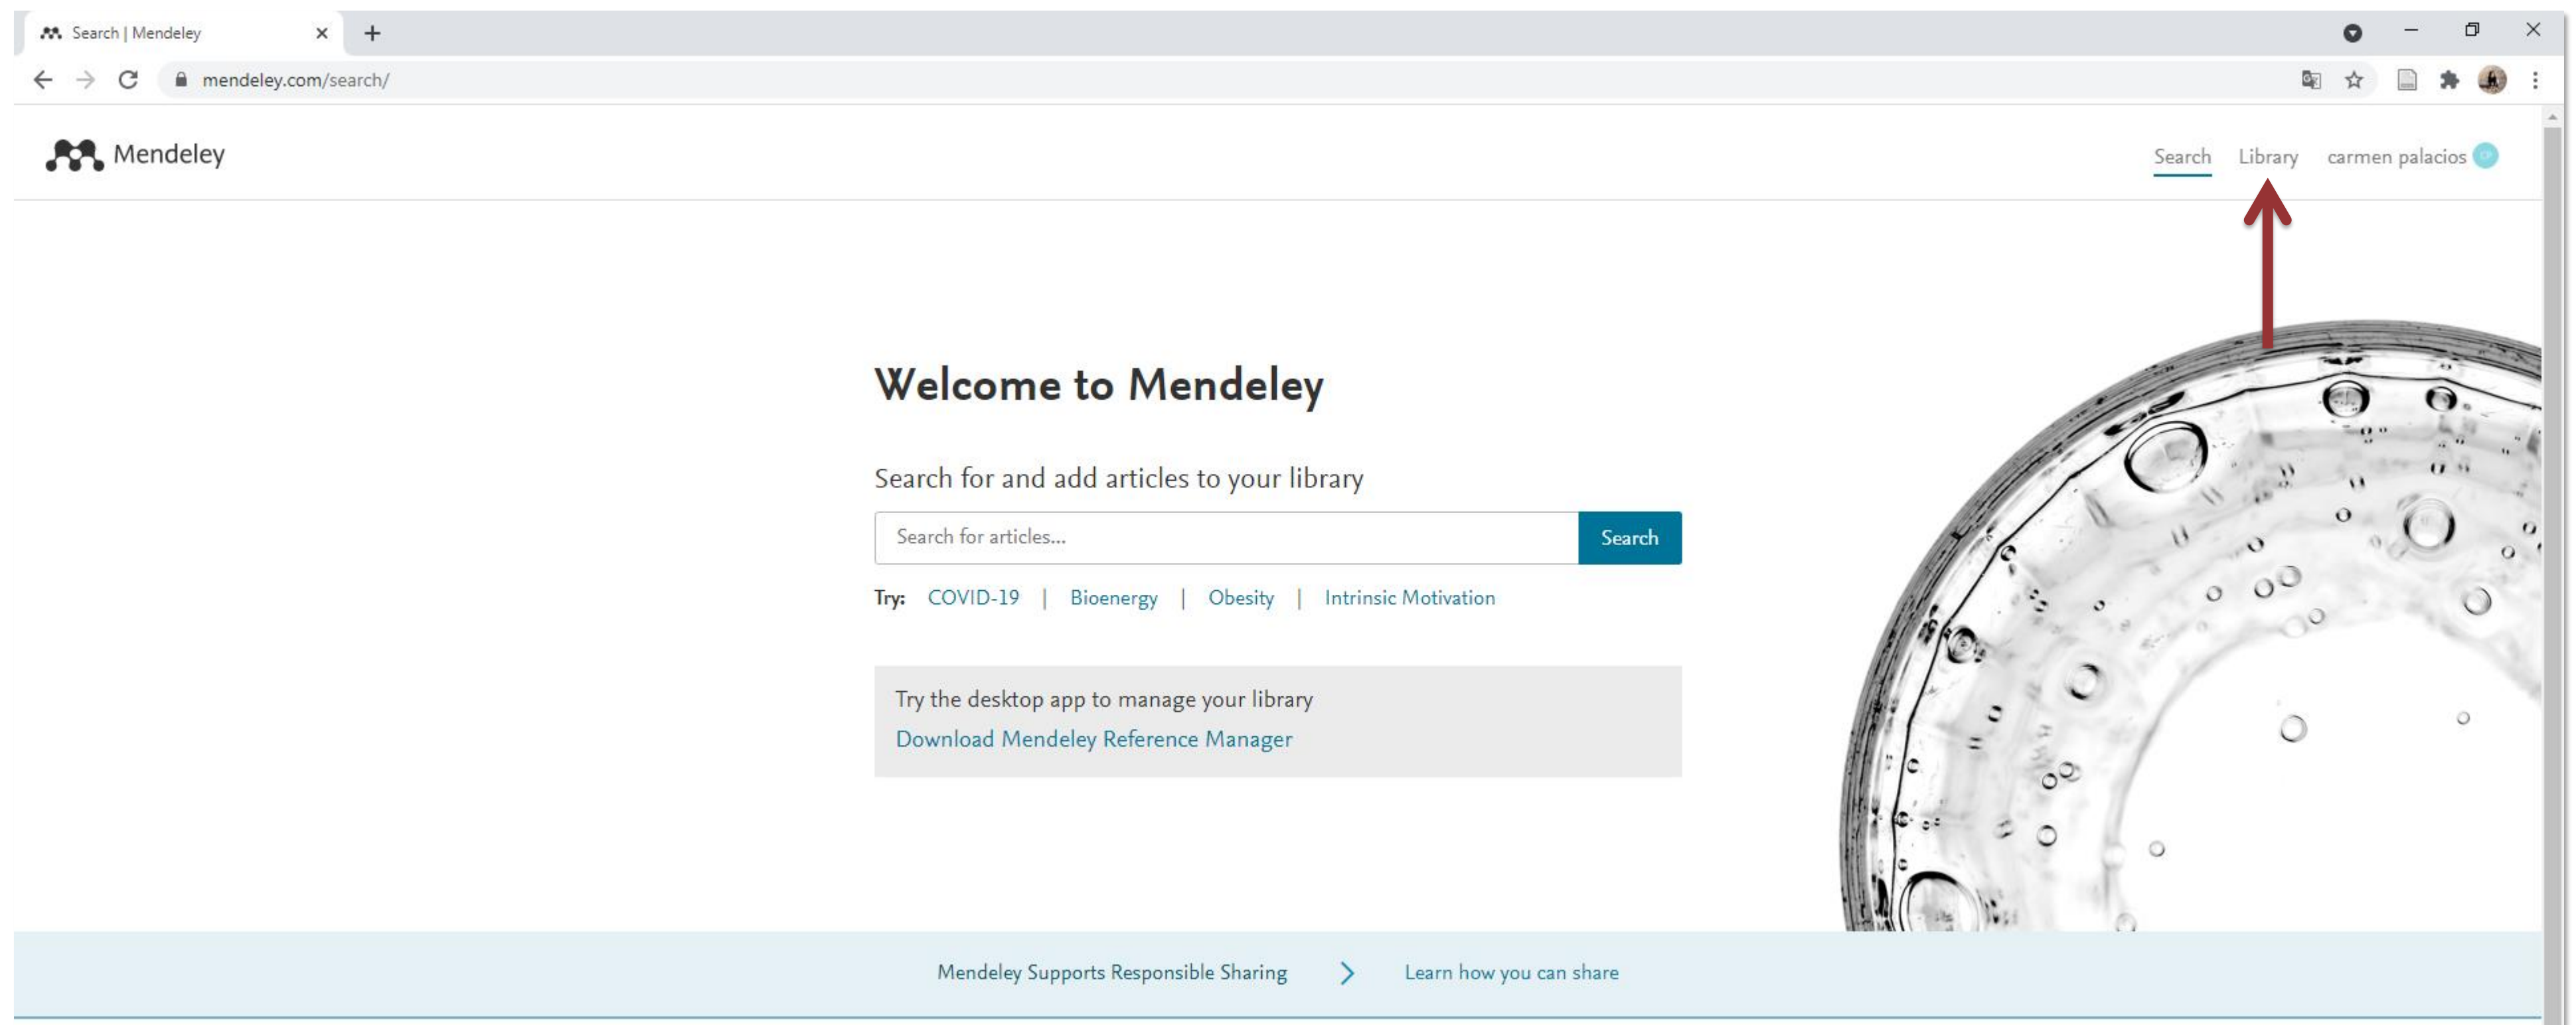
Search | Mendeley

mendeley.com/search/

Mendeley

Search Library carmen palacios CP

Welcome to Mendeley

Search for and add articles to your library

Search for articles...

Search

Try: COVID-19 | Bioenergy | Obesity | Intrinsic Motivation

Try the desktop app to manage your library

Download Mendeley Reference Manager

Mendeley Supports Responsible Sharing

Learn how you can share